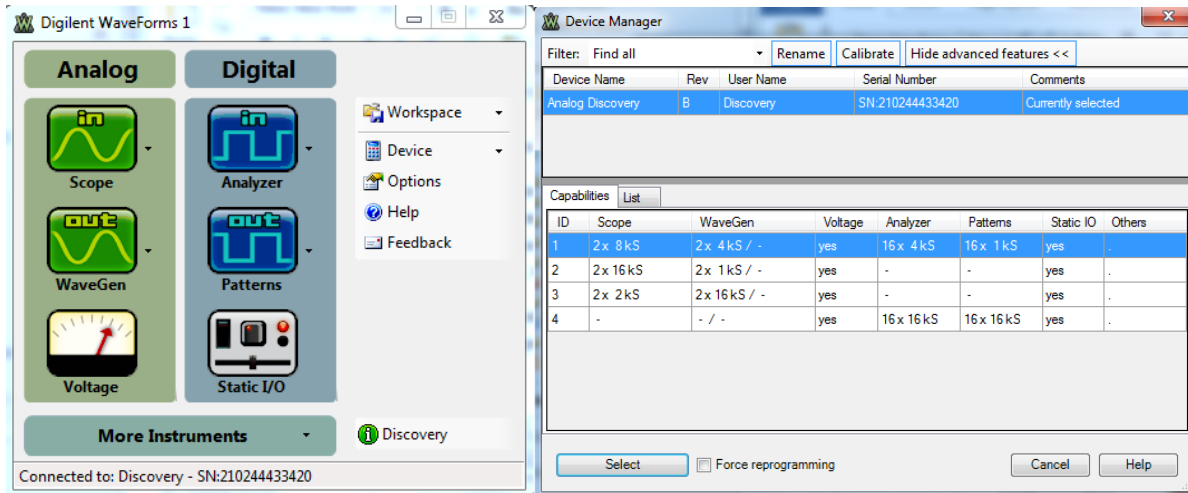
Digilent WaveForms 1

Analog

Digital

in

Scope

in

Analyzer

out

WaveGen

out

Patterns

Voltage

Static I/O

More Instruments

Workspace

Device

Options

Help

Feedback

Discovery

Connected to: Discovery - SN:210244433420

Device Manager

Filter: Find all

Rename

Calibrate

Hide advanced features <<

| Device Name | Rev | User Name | Serial Number | Comments |
|---|---|---|---|---|
| Analog Discovery | B | Discovery | SN:210244433420 | Currently selected |

Capabilities

List

| ID | Scope | WaveGen | Voltage | Analyzer | Patterns | Static IO | Others |
|---|---|---|---|---|---|---|---|
| 1 | 2x 8kS | 2x 4kS / - | yes | 16x 4kS | 16x 1kS | yes | . |
| 2 | 2x 16kS | 2x 1kS / - | yes | - | - | yes | . |
| 3 | 2x 2kS | 2x 16kS / - | yes | - | - | yes | . |
| 4 | - | - / - | yes | 16x 16kS | 16x 16kS | yes | . |

Select

Force reprogramming

Cancel

Help